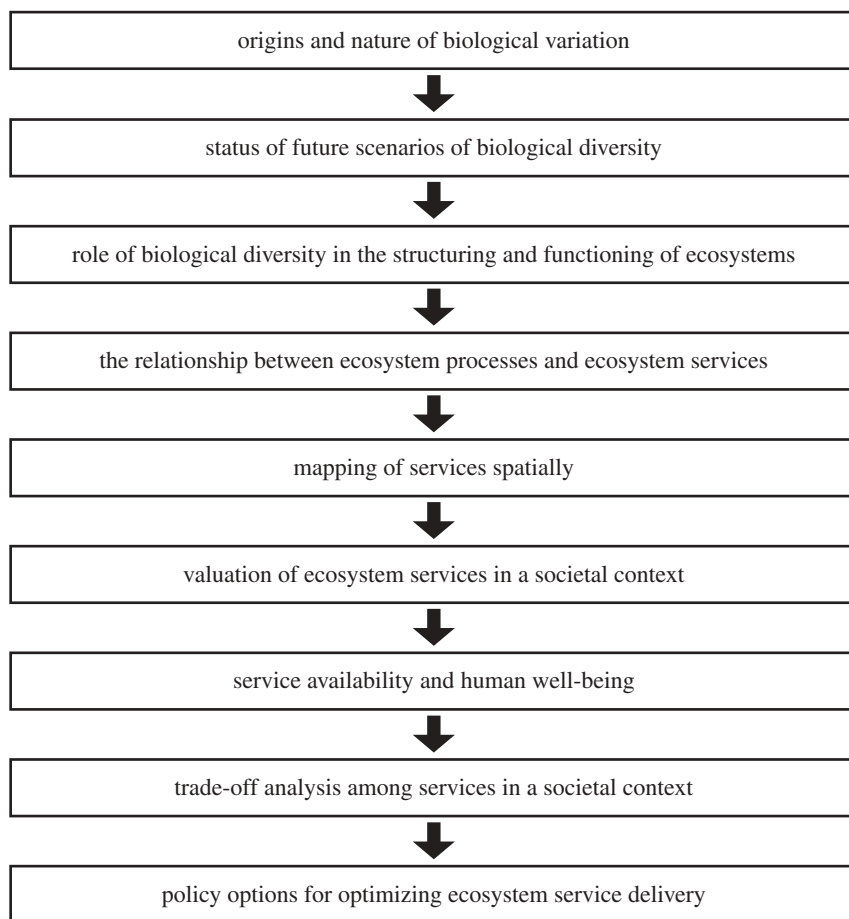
origins and nature of biological variation

status of future scenarios of biological diversity

role of biological diversity in the structuring and functioning of ecosystems

the relationship between ecosystem processes and ecosystem services

mapping of services spatially

valuation of ecosystem services in a societal context

service availability and human well-being

trade-off analysis among services in a societal context

policy options for optimizing ecosystem service delivery